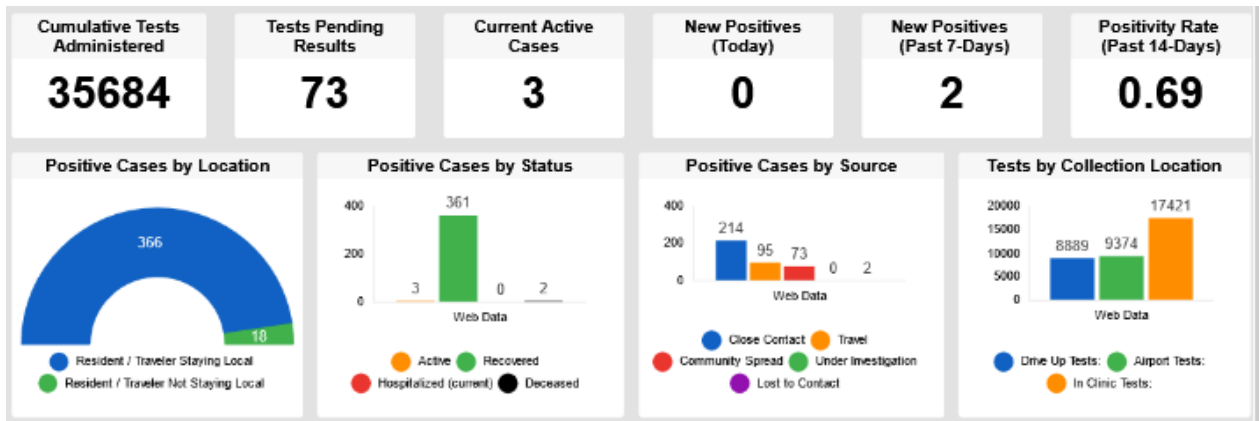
Cumulative Tests Administered
35684

Tests Pending Results
73

Current Active Cases
3

New Positives (Today)
0

New Positives (Past 7-Days)
2

Positivity Rate (Past 14-Days)
0.69

Positive Cases by Location
366
18
Resident / Traveler Staying Local
Resident / Traveler Not Staying Local

Positive Cases by Status
400
200
0
3
361
0
2
Web Data
Active
Recovered
Hospitalized (current)
Deceased

Positive Cases by Source
400
200
0
214
95
73
0
2
Web Data
Close Contact
Travel
Community Spread
Under Investigation
Lost to Contact

Tests by Collection Location
20000
15000
10000
5000
0
8889
9374
17421
Web Data
Drive Up Tests:
Airport Tests:
In Clinic Tests: